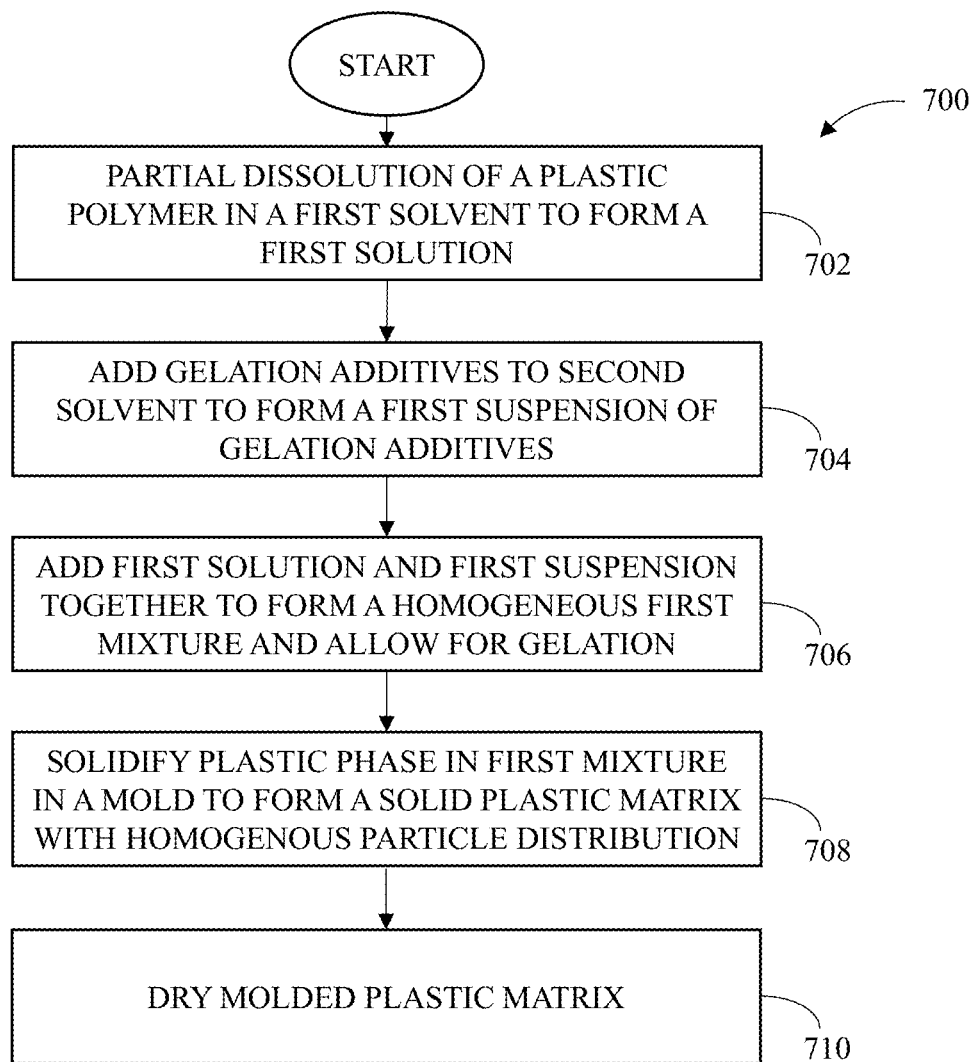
START

700

PARTIAL DISSOLUTION OF A PLASTIC POLYMER IN A FIRST SOLVENT TO FORM A FIRST SOLUTION

702

ADD GELATION ADDITIVES TO SECOND SOLVENT TO FORM A FIRST SUSPENSION OF GELATION ADDITIVES

704

ADD FIRST SOLUTION AND FIRST SUSPENSION TOGETHER TO FORM A HOMOGENEOUS FIRST MIXTURE AND ALLOW FOR GELATION

706

SOLIDIFY PLASTIC PHASE IN FIRST MIXTURE IN A MOLD TO FORM A SOLID PLASTIC MATRIX WITH HOMOGENOUS PARTICLE DISTRIBUTION

708

DRY MOLDED PLASTIC MATRIX

710